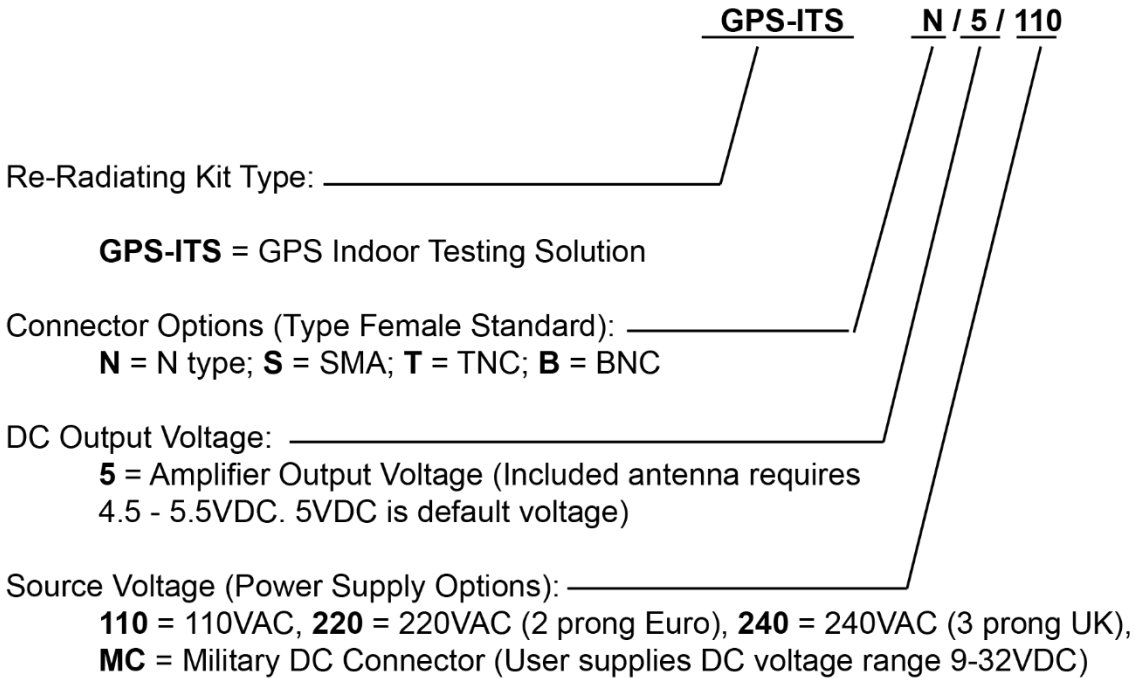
GPS-ITS N / 5 / 110

Re-Radiating Kit Type:

GPS-ITS = GPS Indoor Testing Solution

Connector Options (Type Female Standard):
N = N type; S = SMA; T = TNC; B = BNC

DC Output Voltage:
5 = Amplifier Output Voltage (Included antenna requires 4.5 - 5.5VDC. 5VDC is default voltage)

Source Voltage (Power Supply Options):
110 = 110VAC, 220 = 220VAC (2 prong Euro), 240 = 240VAC (3 prong UK), MC = Military DC Connector (User supplies DC voltage range 9-32VDC)